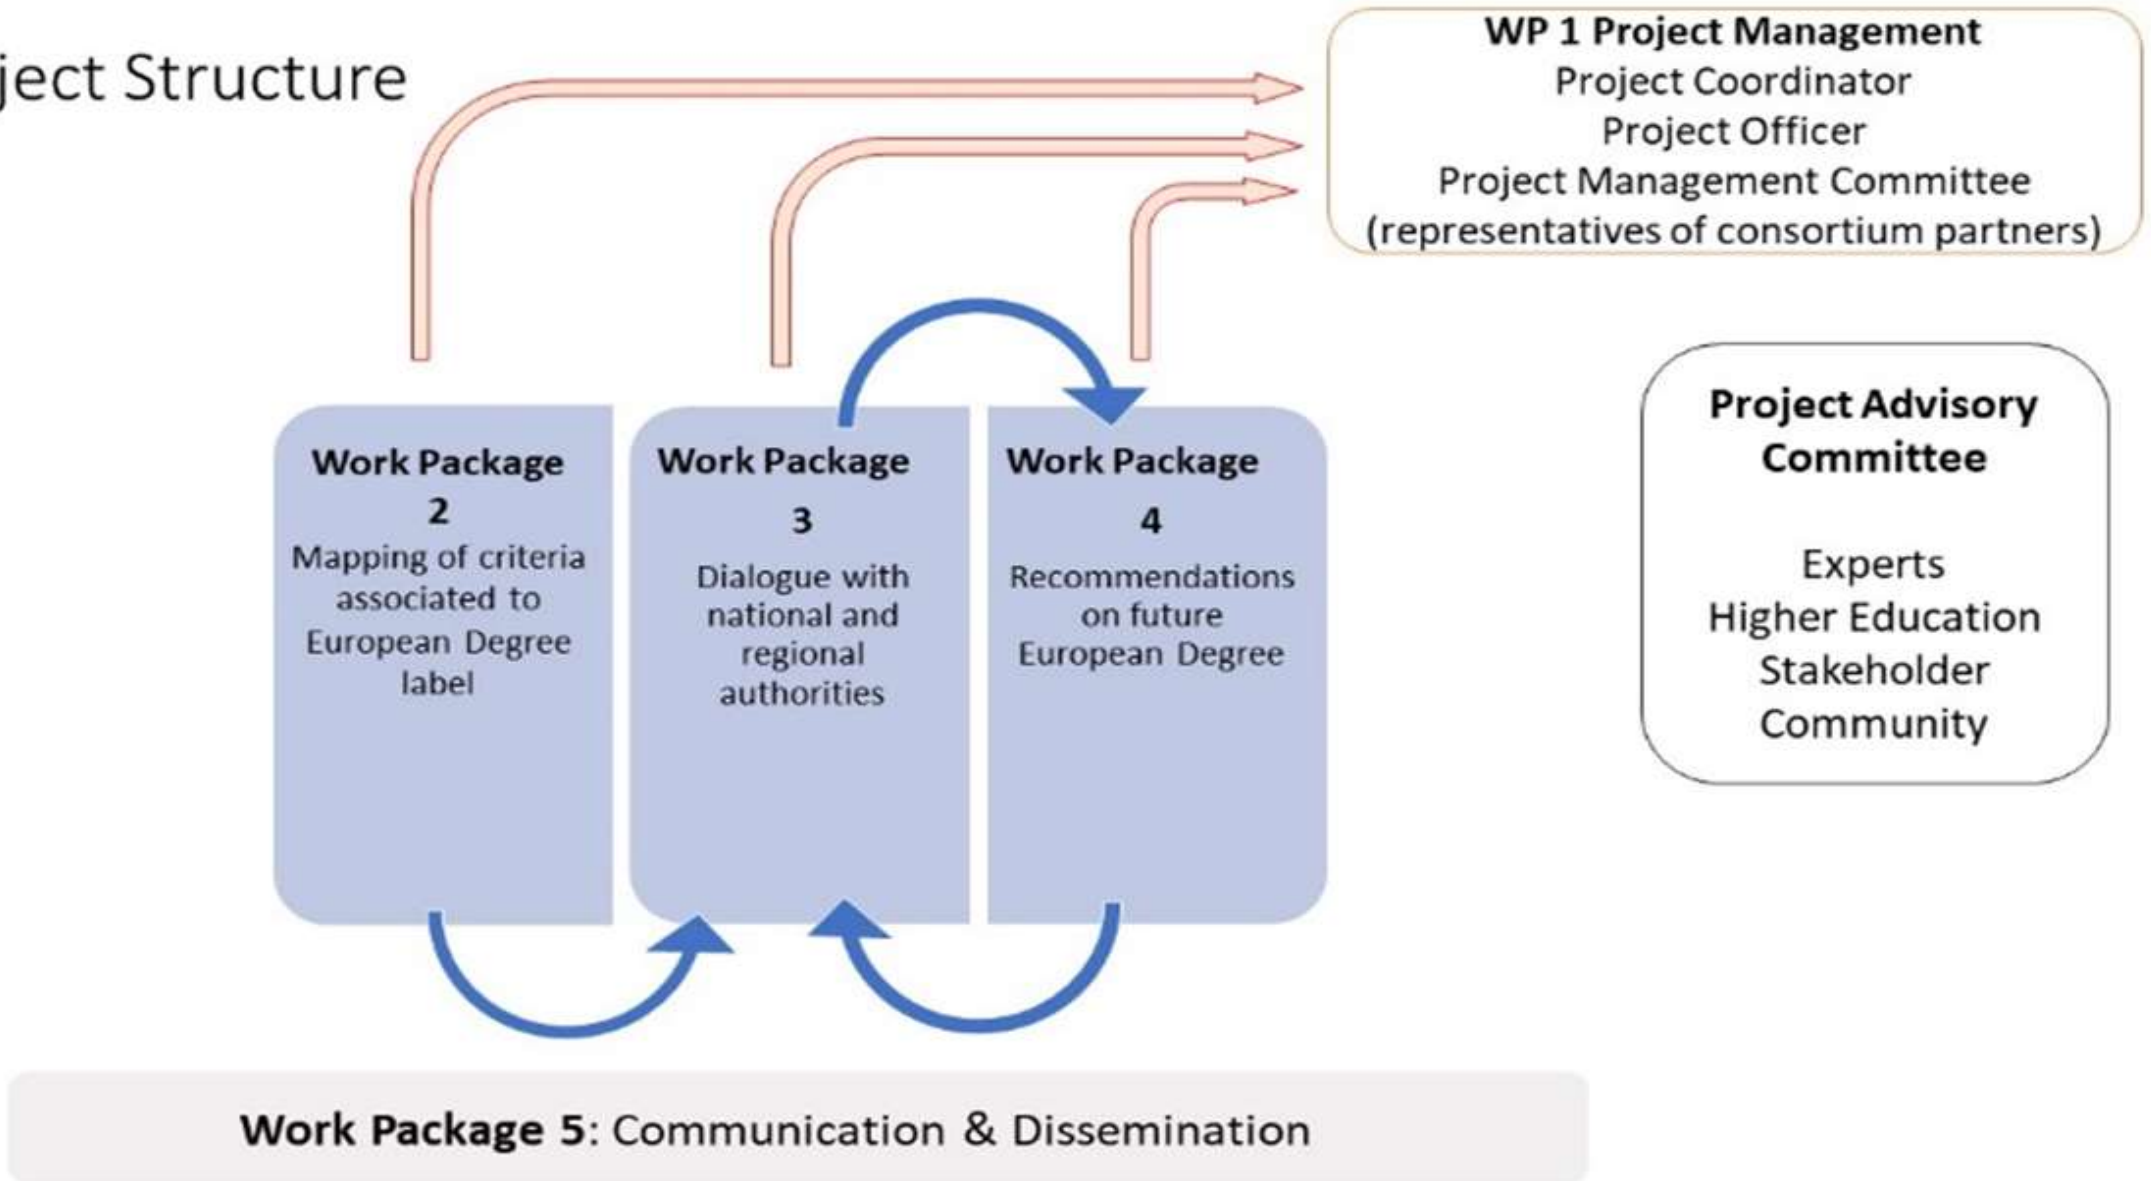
ject Structure

WP 1 Project Management
Project Coordinator
Project Officer
Project Management Committee
(representatives of consortium partners)

Work Package 2
Mapping of criteria associated to European Degree label

Work Package 3
Dialogue with national and regional authorities

Work Package 4
Recommendations on future European Degree

Project Advisory Committee

Experts
Higher Education
Stakeholder
Community

Work Package 5: Communication & Dissemination